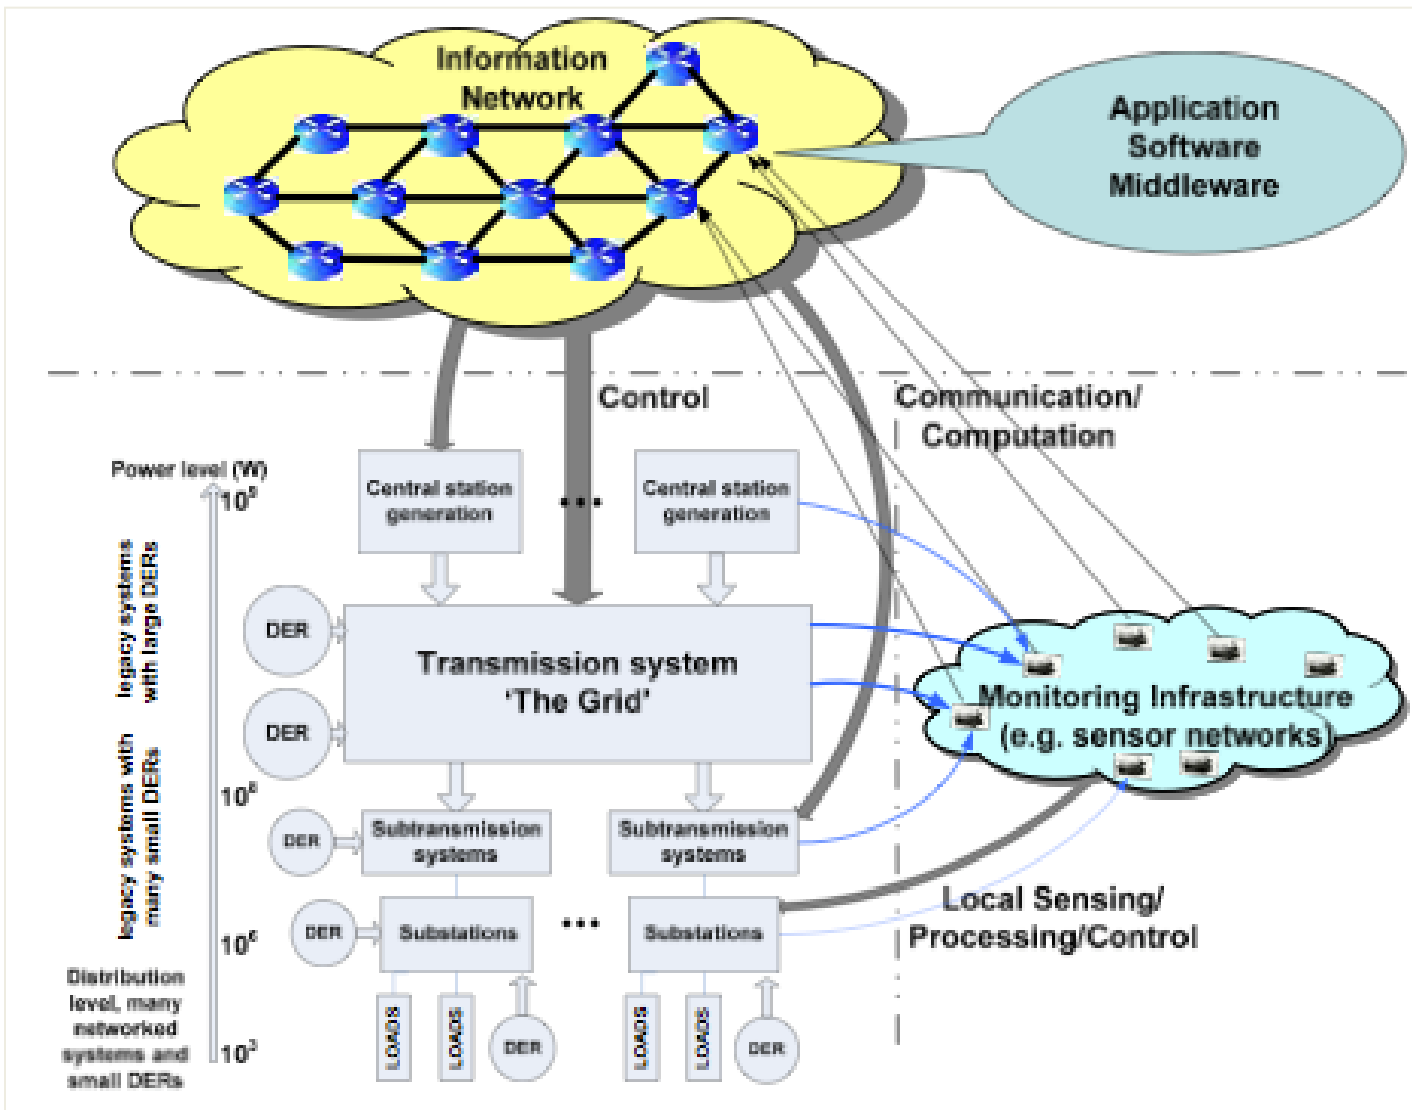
Information Network

Application Software Middleware

Control

Communication/ Computation

Power level (W)

$10^9$

legacy systems with large DERs

legacy systems with many small DERs

$10^6$

$10^6$

$10^3$

Distribution level, many networked systems and small DERs

Central station generation

...

Central station generation

DER

DER

Transmission system 'The Grid'

Monitoring Infrastructure (e.g. sensor networks)

DER

Subtransmission systems

Subtransmission systems

DER

Substations

...

Substations

Local Sensing/ Processing/Control

LOADS

LOADS

DER

LOADS

LOADS

DER